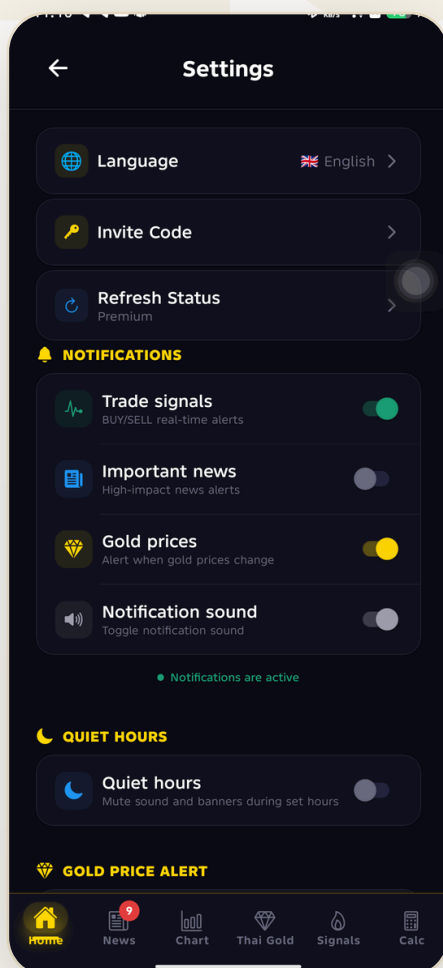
Settings

Language
English

Invite Code

Refresh Status
Premium

NOTIFICATIONS

Trade signals
BUY/SELL real-time alerts

Important news
High-impact news alerts

Gold prices
Alert when gold prices change

Notification sound
Toggle notification sound

Notifications are active

QUIET HOURS

Quiet hours
Mute sound and banners during set hours

GOLD PRICE ALERT

Home
9
News
Chart
Thai Gold
Signals
Calc